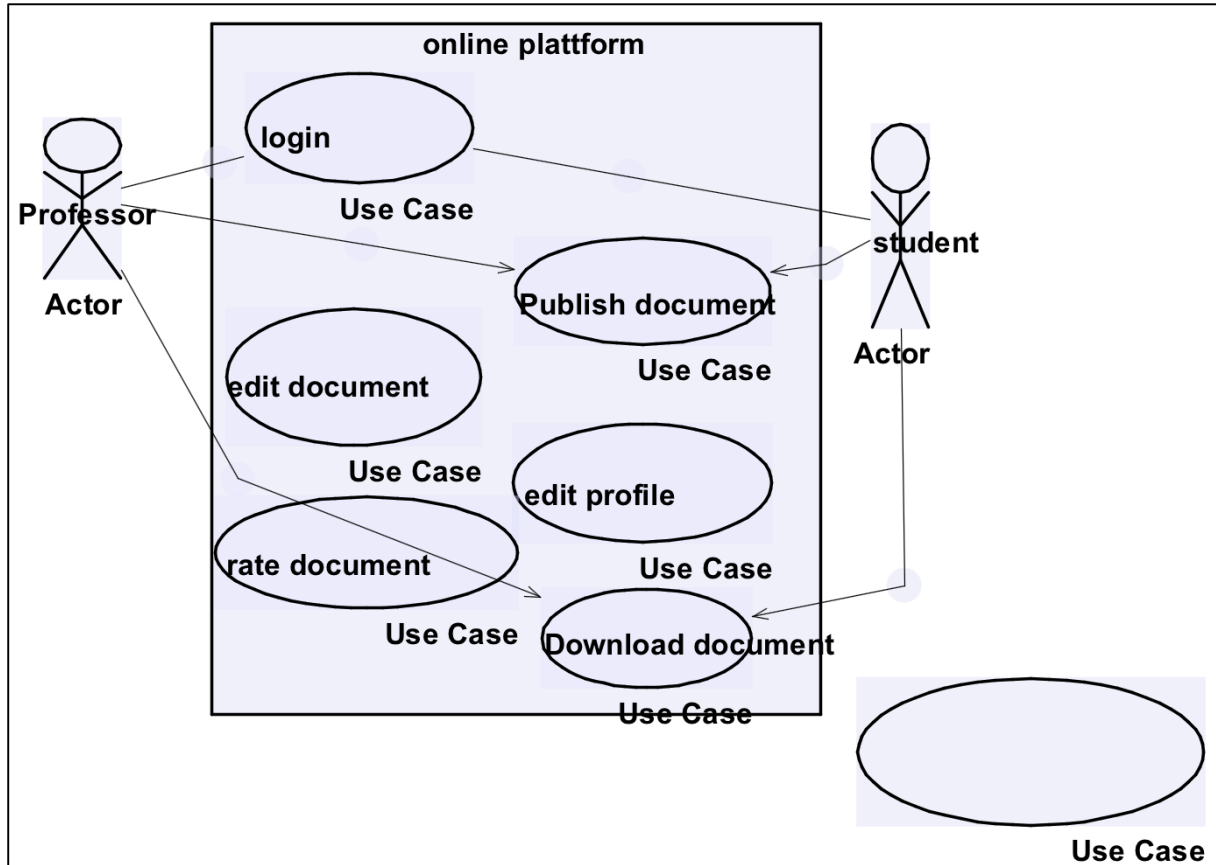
online plattform

Professor

Actor

login

Use Case

student

Actor

Publish document

Use Case

edit document

Use Case

edit profile

Use Case

rate document

Use Case

Download document

Use Case

Use Case